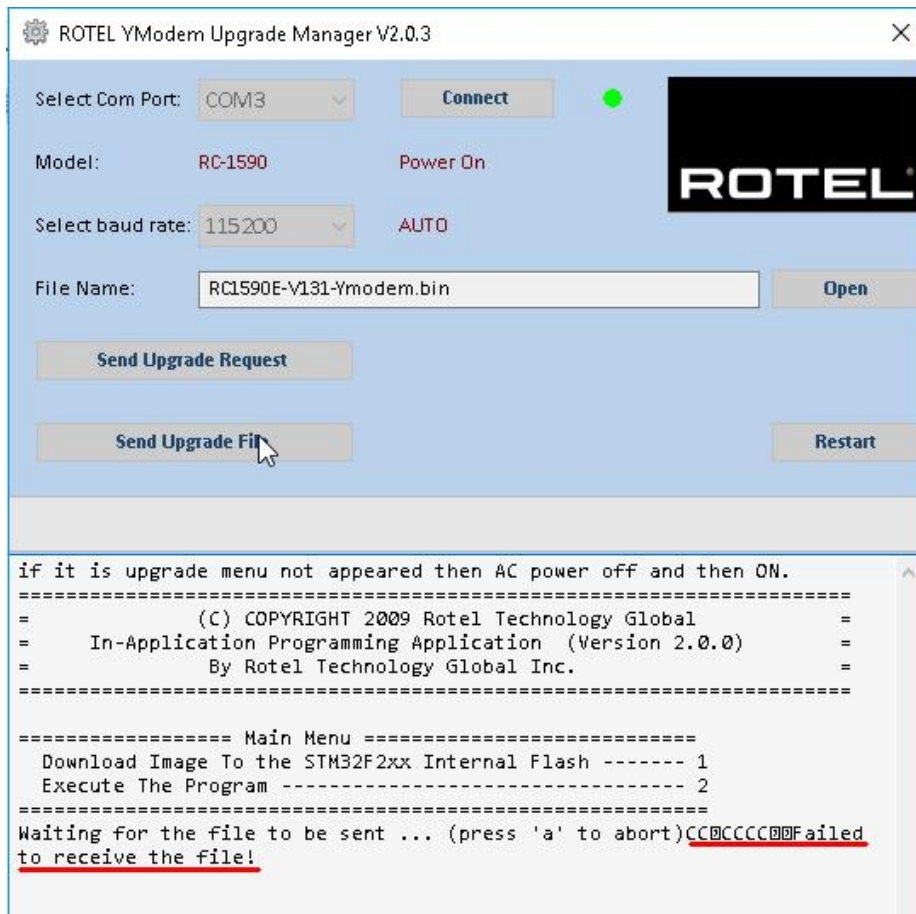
ROTEL YModem Upgrade Manager V2.0.3

Select Com Port: COM3

Connect

Model: RC-1590 Power On

ROTEL

Select baud rate: 115200 AUTO

File Name: RC1590E-V131-Ymodem.bin

Open

Send Upgrade Request

Send Upgrade Fi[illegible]

Restart

if it is upgrade menu not appeared then AC power off and then ON.
==================================================================
= (C) COPYRIGHT 2009 Rotel Technology Global =
= In-Application Programming Application (Version 2.0.0) =
= By Rotel Technology Global Inc. =
==================================================================

================= Main Menu ============================
Download Image To the STM32F2xx Internal Flash ------- 1
Execute The Program ---------------------------------- 2
========================================================
Waiting for the file to be sent ... (press 'a' to abort)CC▯CCCC▯▯Failed to receive the file!